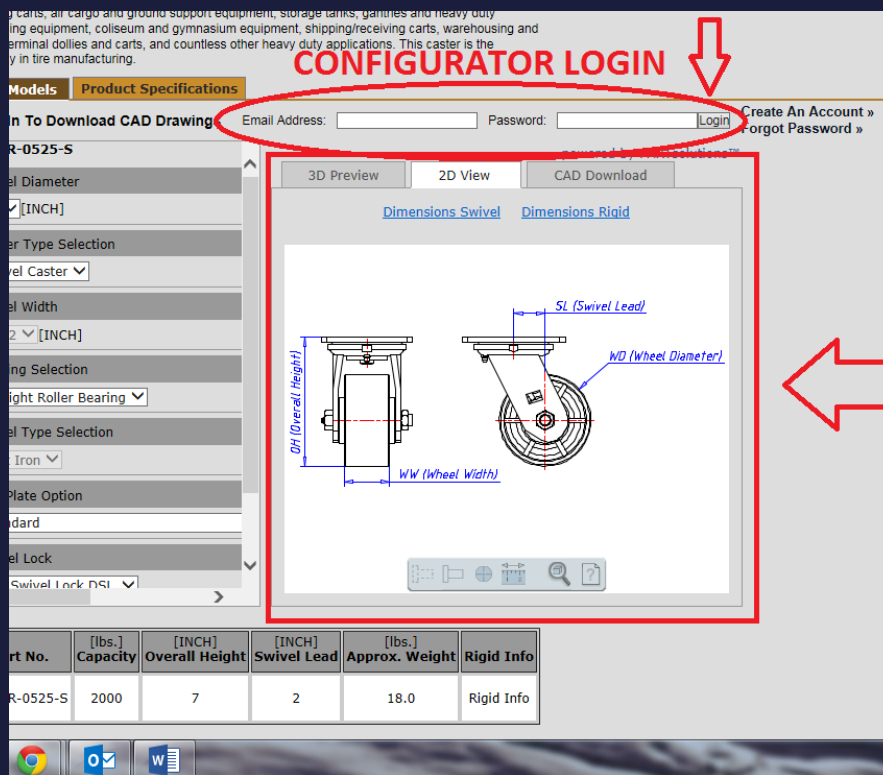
g carts, all cargo and ground support equipment, storage tanks, gantries and heavy duty ing equipment, coliseum and gymnasium equipment, shipping/receiving carts, warehousing and erminal dollies and carts, and countless other heavy duty applications. This caster is the y in tire manufacturing.

CONFIGURATOR LOGIN

Models | Product Specifications

In To Download CAD Drawing

Email Address: Password: Login

Create An Account »
Forgot Password »

powered by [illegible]

R-0525-S

el Diameter

[INCH]

er Type Selection

vel Caster

el Width

2 [INCH]

ing Selection

ight Roller Bearing

el Type Selection

Iron

Plate Option

dard

el Lock

Swivel Lock DSL

3D Preview | 2D View | CAD Download

Dimensions Swivel Dimensions Rigid

SL (Swivel Lead)

WD (Wheel Diameter)

OH (Overall Height)

WW (Wheel Width)

| rt No. | [lbs.] Capacity | [INCH] Overall Height | [INCH] Swivel Lead | [lbs.] Approx. Weight | Rigid Info |
|---|---|---|---|---|---|
| R-0525-S | 2000 | 7 | 2 | 18.0 | Rigid Info |